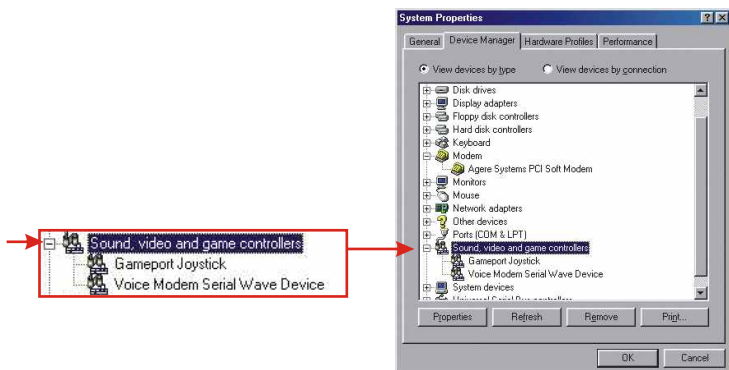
Sound, video and game controllers
Gameport Joystick
Voice Modem Serial Wave Device

System Properties
?
X
General
Device Manager
Hardware Profiles
Performance

View devices by type
View devices by connection

Disk drives
Display adapters
Floppy disk controllers
Hard disk controllers
Keyboard
Modem
Agere Systems PCI Soft Modem
Monitors
Mouse
Network adapters
Other devices
Ports (COM & LPT)
Sound, video and game controllers
Gameport Joystick
Voice Modem Serial Wave Device
System devices
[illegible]

Properties
Refresh
Remove
Print...

OK
Cancel